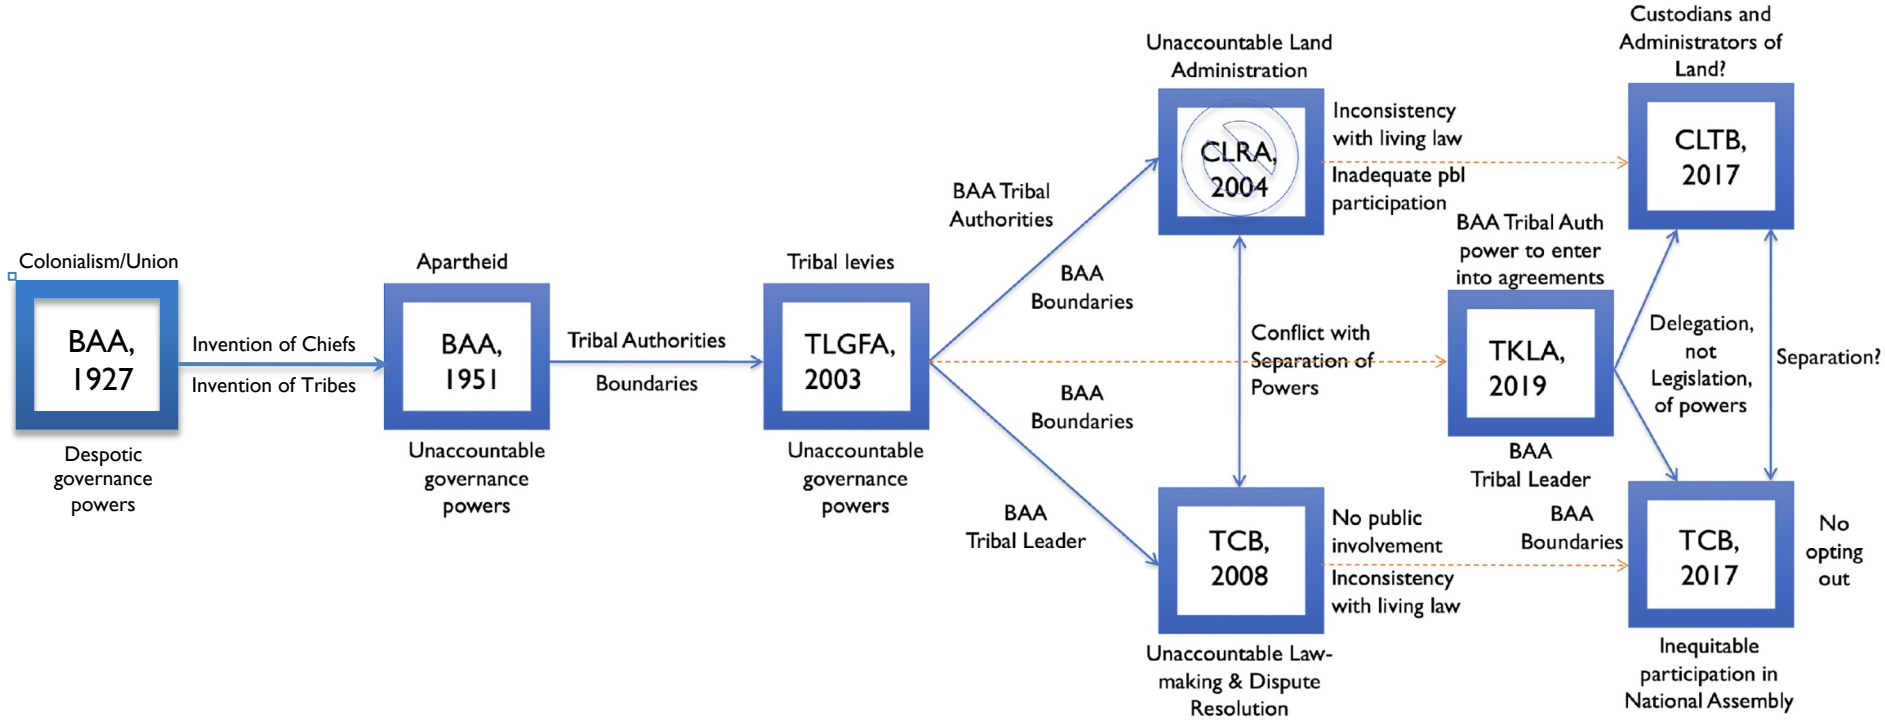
Colonialism/Union

BAA, 1927

Despotic governance powers

Invention of Chiefs

Invention of Tribes

Apartheid

BAA, 1951

Unaccountable governance powers

Tribal Authorities

Boundaries

Tribal levies

TLGFA, 2003

Unaccountable governance powers

BAA Tribal Authorities

BAA Boundaries

BAA Boundaries

BAA Tribal Leader

Unaccountable Land Administration

CLRA, 2004

Inconsistency with living law

Inadequate pbl participation

Conflict with Separation of Powers

TCB, 2008

No public involvement

Inconsistency with living law

Unaccountable Law-making & Dispute Resolution

BAA Tribal Auth power to enter into agreements

TKLA, 2019

BAA Tribal Leader

BAA Boundaries

Custodians and Administrators of Land?

CLTB, 2017

Delegation, not Legislation, of powers

Separation?

TCB, 2017

No opting out

Inequitable participation in National Assembly